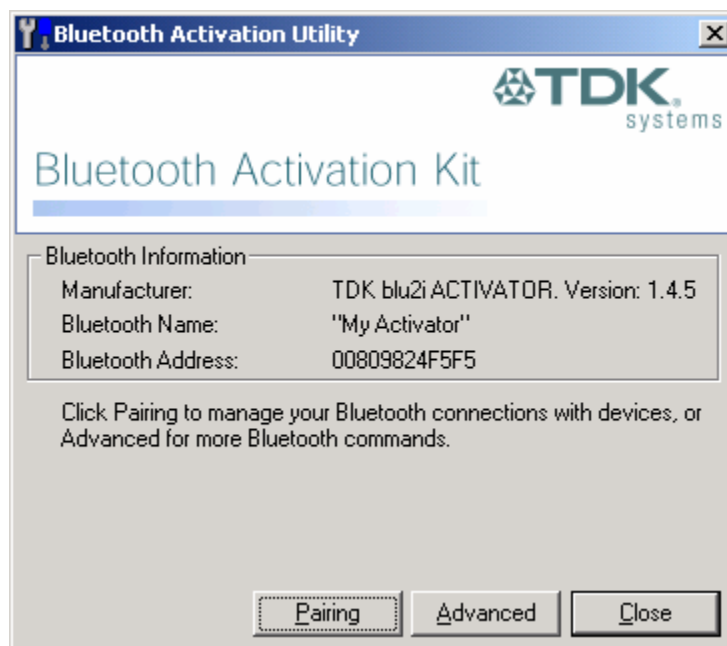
Bluetooth Activation Utility

TDK. systems

Bluetooth Activation Kit

Bluetooth Information

| | |
|---|---|
| Manufacturer: | TDK blu2i ACTIVATOR. Version: 1.4.5 |
| Bluetooth Name: | "My Activator" |
| Bluetooth Address: | 00809824F5F5 |

Click Pairing to manage your Bluetooth connections with devices, or Advanced for more Bluetooth commands.

Pairing Advanced Close